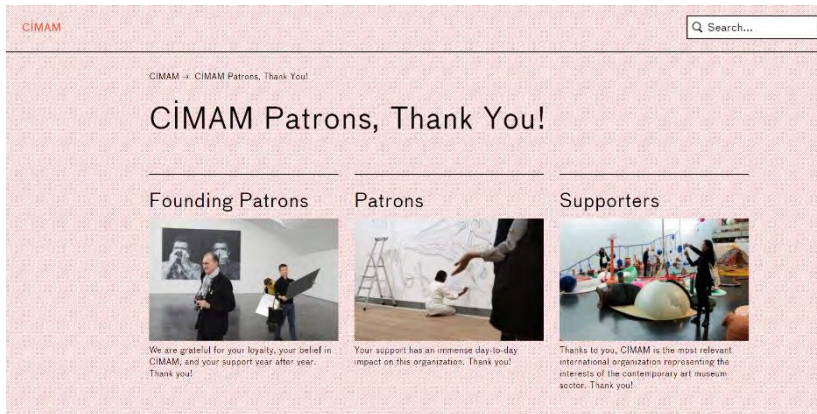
CİMAM

Search...

CIMAM → CİMAM Patrons, Thank You!

CİMAM Patrons, Thank You!

Founding Patrons

We are grateful for your loyalty, your belief in CIMAM, and your support year after year. Thank you!

Patrons

Your support has an immense day-to-day impact on this organization. Thank you!

Supporters

Thanks to you, CIMAM is the most relevant international organization representing the interests of the contemporary art museum sector. Thank you!